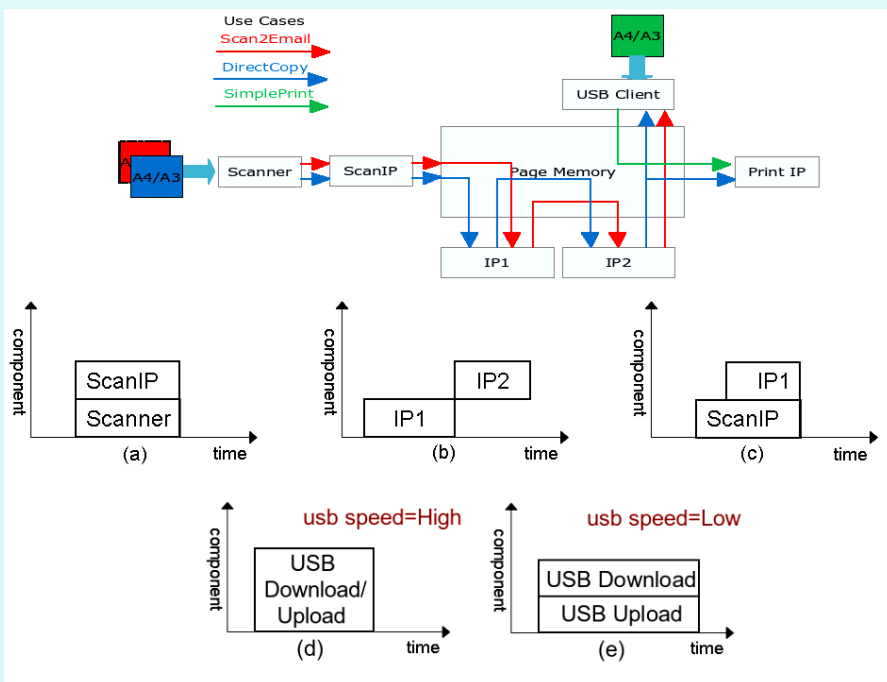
Use Cases
Scan2Email
DirectCopy
SimplePrint

A4/A3
USB Client
A4/A3
Scanner
ScanIP
Page Memory
Print IP
IP1
IP2

component
ScanIP
Scanner
time
(a)

component
IP2
IP1
time
(b)

component
IP1
ScanIP
time
(c)

usb speed=High
component
USB Download/ Upload
time
(d)

usb speed=Low
component
USB Download
USB Upload
time
(e)